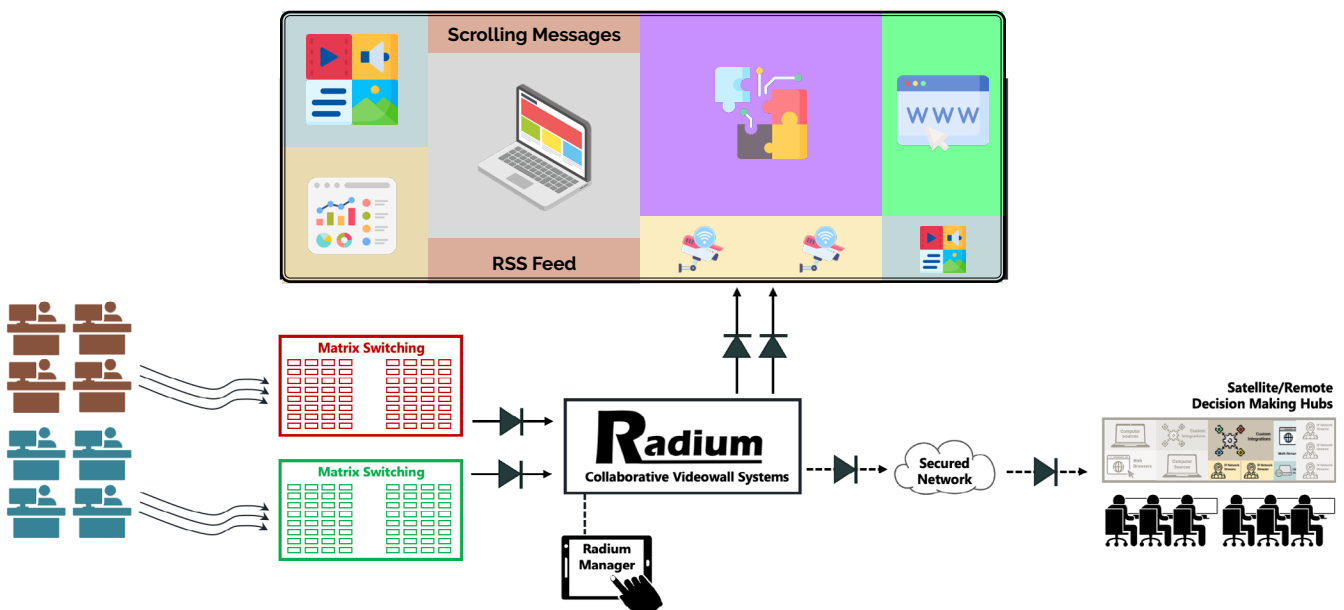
Scrolling Messages

www

RSS Feed

Matrix Switching

Matrix Switching

Radium
Collaborative Videowall Systems

Radium Manager

Secured Network

Satellite/Remote Decision Making Hubs

Computer Sources

Custom Integrations

Custom Integrations

Web Browsers

Computer Sources

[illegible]